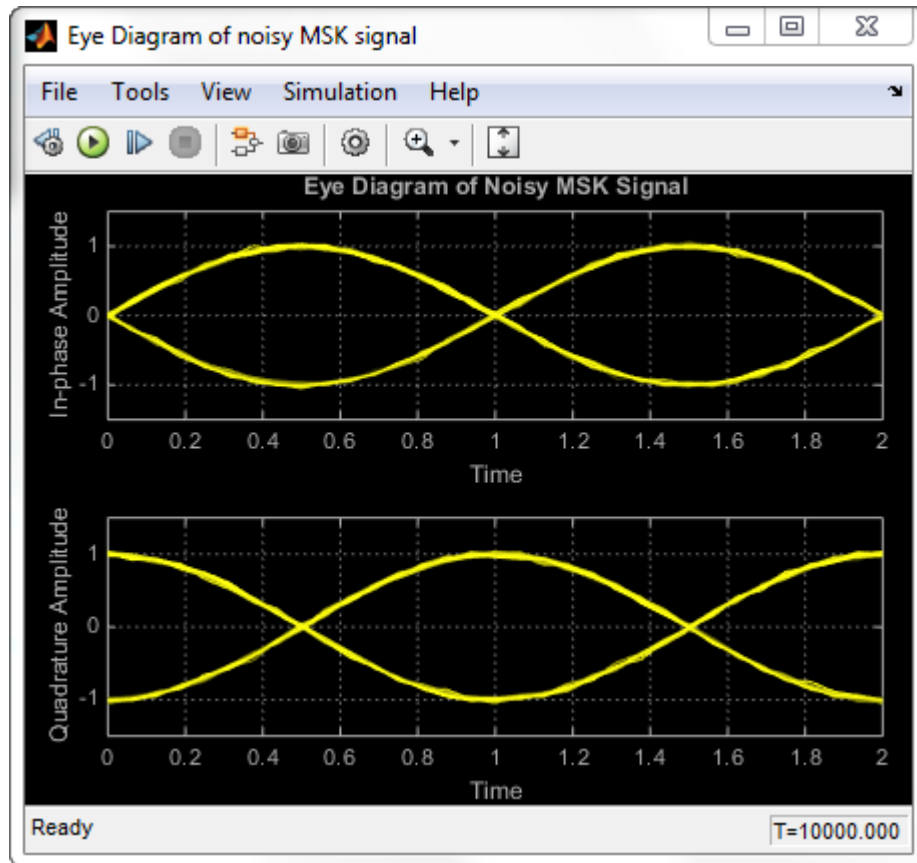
Eye Diagram of noisy MSK signal

File Tools View Simulation Help

Eye Diagram of Noisy MSK Signal

In-phase Amplitude

1
0
-1

0 0.2 0.4 0.6 0.8 1 1.2 1.4 1.6 1.8 2

Time

Quadrature Amplitude

1
0
-1

0 0.2 0.4 0.6 0.8 1 1.2 1.4 1.6 1.8 2

Time

Ready

T=10000.000